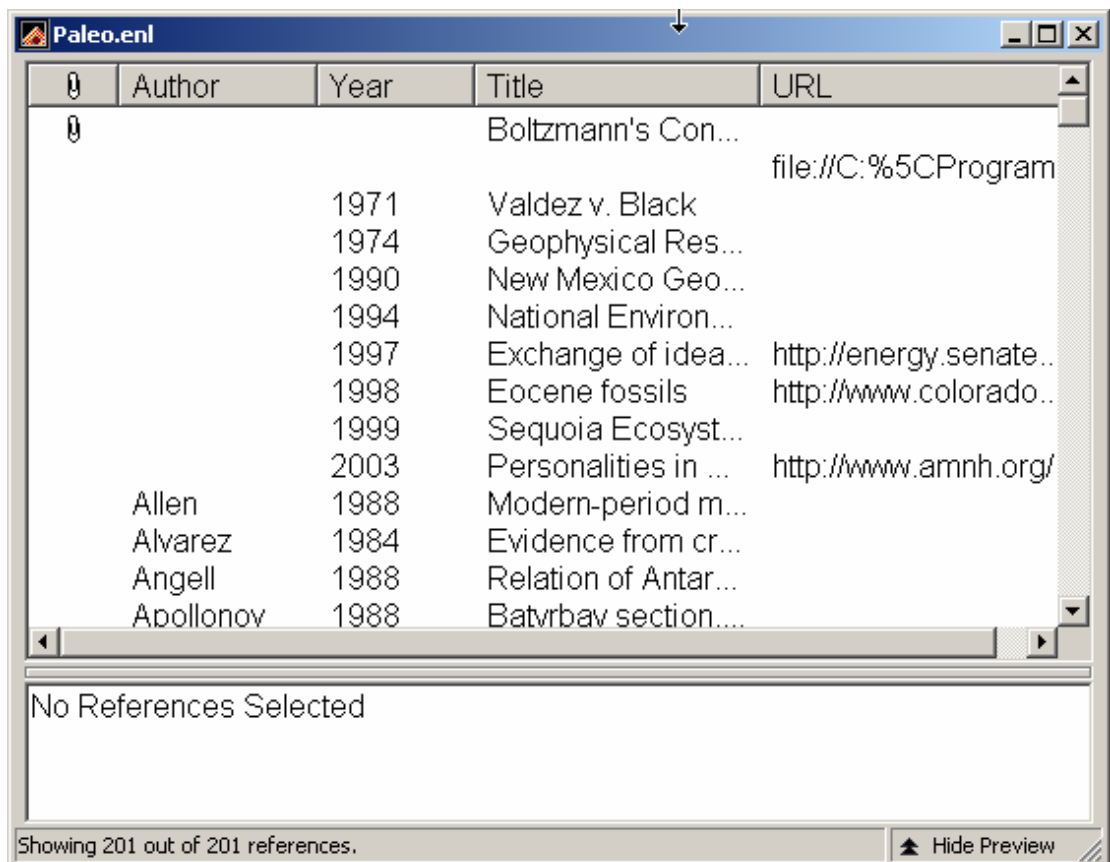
Paleo.enl

| | Author | Year | Title | URL |
|---|---|---|---|---|
| | | | Boltzmann's Con... | |
| | | | | file://C:%5CProgram |
| | | 1971 | Valdez v. Black | |
| | | 1974 | Geophysical Res... | |
| | | 1990 | New Mexico Geo... | |
| | | 1994 | National Environ... | |
| | | 1997 | Exchange of idea... | http://energy.senate.. |
| | | 1998 | Eocene fossils | http://www.colorado.. |
| | | 1999 | Sequoia Ecosyst... | |
| | | 2003 | Personalities in ... | http://www.amnh.org/ |
| | Allen | 1988 | Modern-period m... | |
| | Alvarez | 1984 | Evidence from cr... | |
| | Angell | 1988 | Relation of Antar... | |
| | Apollonov | 1988 | Batyrbay section.... | |

No References Selected

Showing 201 out of 201 references.

Hide Preview